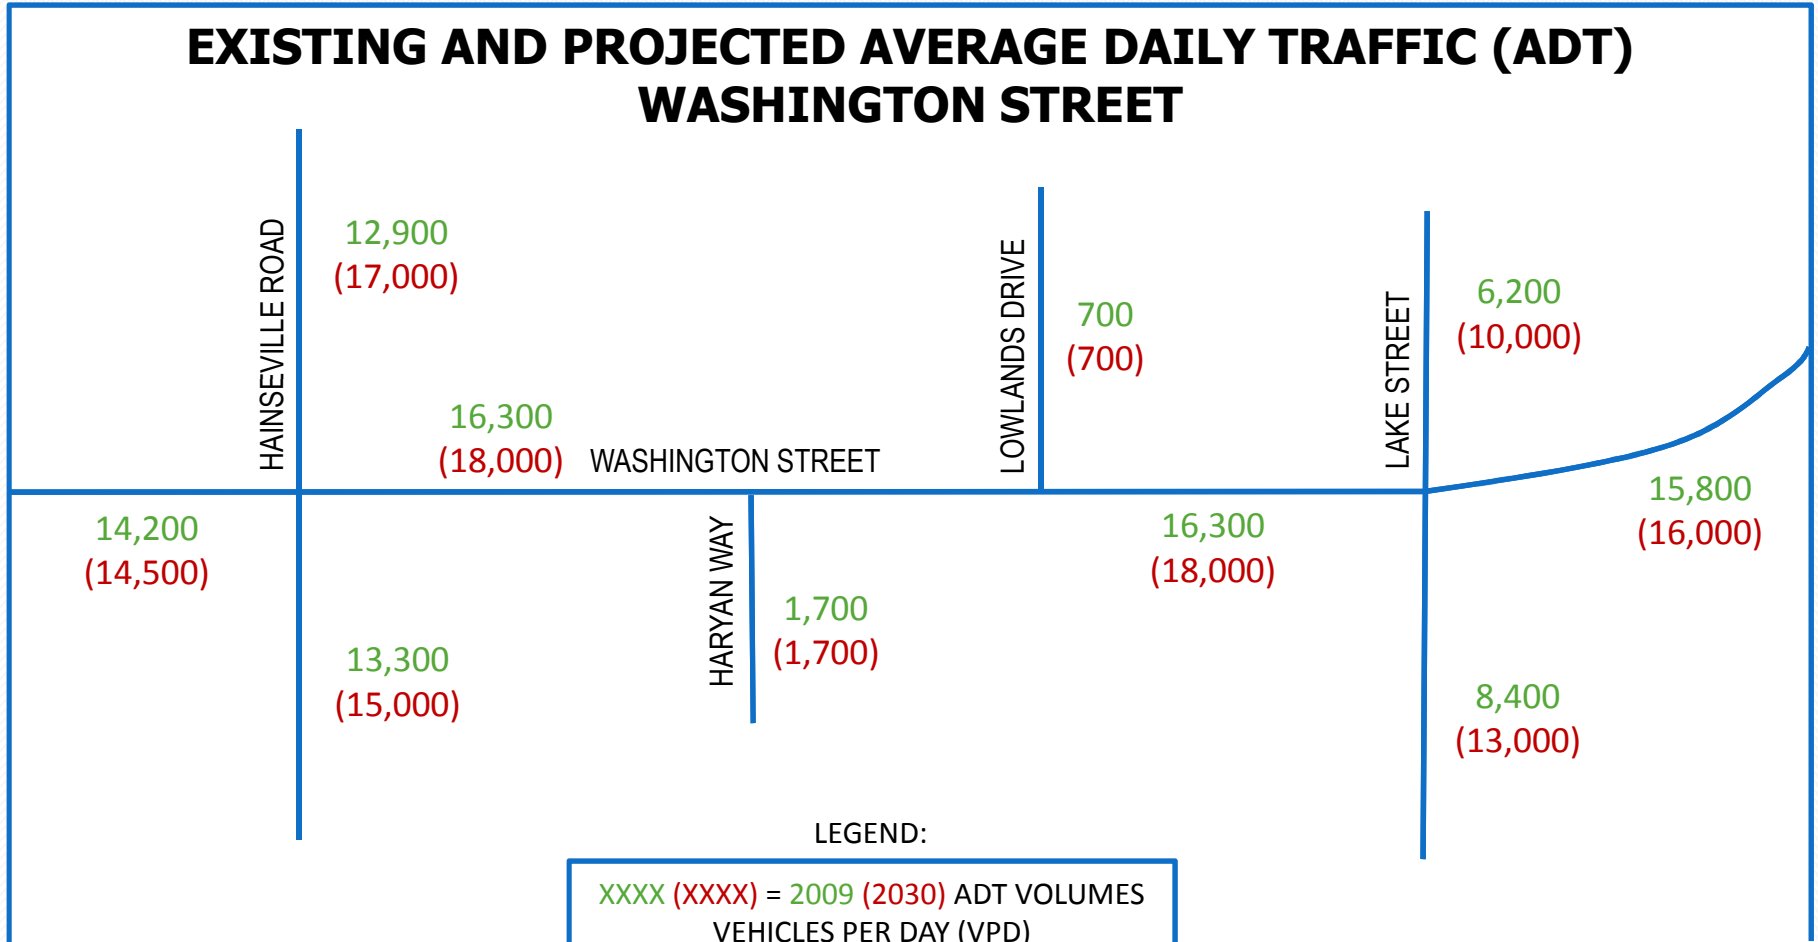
EXISTING AND PROJECTED AVERAGE DAILY TRAFFIC (ADT)
WASHINGTON STREET

HAINSEVILLE ROAD

12,900
(17,000)

16,300
(18,000)

WASHINGTON STREET

LOWLANDS DRIVE

700
(700)

LAKE STREET

6,200
(10,000)

14,200
(14,500)

HARYAN WAY

1,700
(1,700)

16,300
(18,000)

15,800
(16,000)

13,300
(15,000)

8,400
(13,000)

LEGEND:

XXXX (XXXX) = 2009 (2030) ADT VOLUMES
VEHICLES PER DAY (VPD)